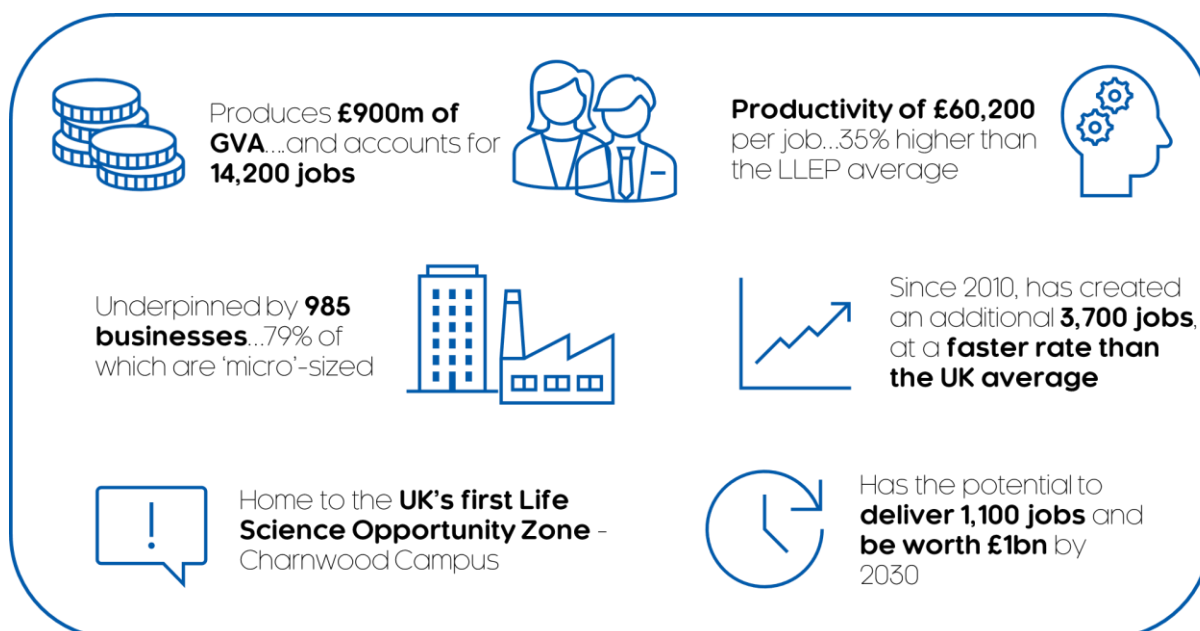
Produces £900m of GVA....and accounts for 14,200 jobs

Productivity of £60,200 per job...35% higher than the LLEP average

Underpinned by 985 businesses...79% of which are 'micro'-sized

Since 2010, has created an additional 3,700 jobs, at a faster rate than the UK average

Home to the UK's first Life Science Opportunity Zone - Charnwood Campus

Has the potential to deliver 1,100 jobs and be worth £1bn by 2030